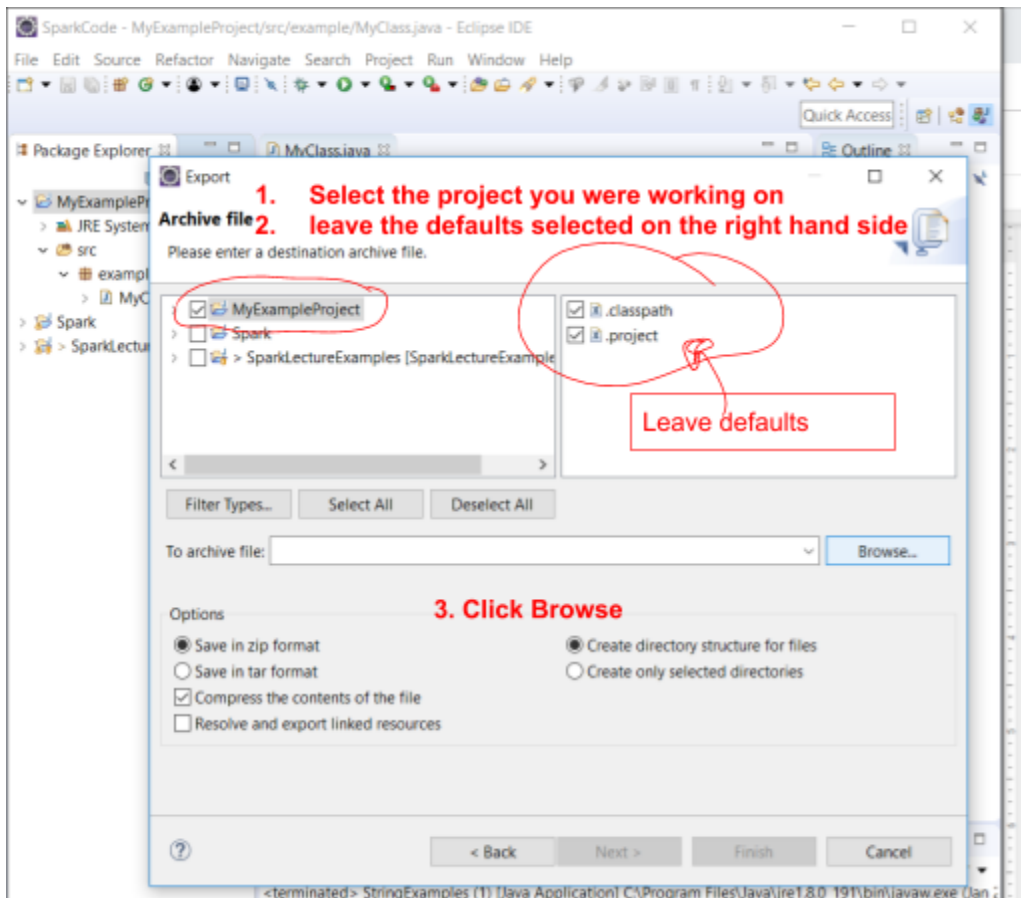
SparkCode - MyExampleProject/src/example/MyClass.java - Eclipse IDE

File Edit Source Refactor Navigate Search Project Run Window Help

Quick Access

Package Explorer

MyClass.java

Outline

MyExamplePr
JRE System
src
exampl
MyC
Spark
> SparkLectu

Export

Archive file

1. Select the project you were working on
2. leave the defaults selected on the right hand side

Please enter a destination archive file.

MyExampleProject
Spark
> SparkLectureExamples [SparkLectureExample

.classpath
.project

Leave defaults

Filter Types... Select All Deselect All

To archive file: Browse...

Options

3. Click Browse

Save in zip format
Save in tar format
Compress the contents of the file
Resolve and export linked resources

Create directory structure for files
Create only selected directories

< Back Next > Finish Cancel

<terminated> StringExamples (1) [Java Application] C:\Program Files\Java\jre1.8.0_191\bin\javaw.exe (Jan